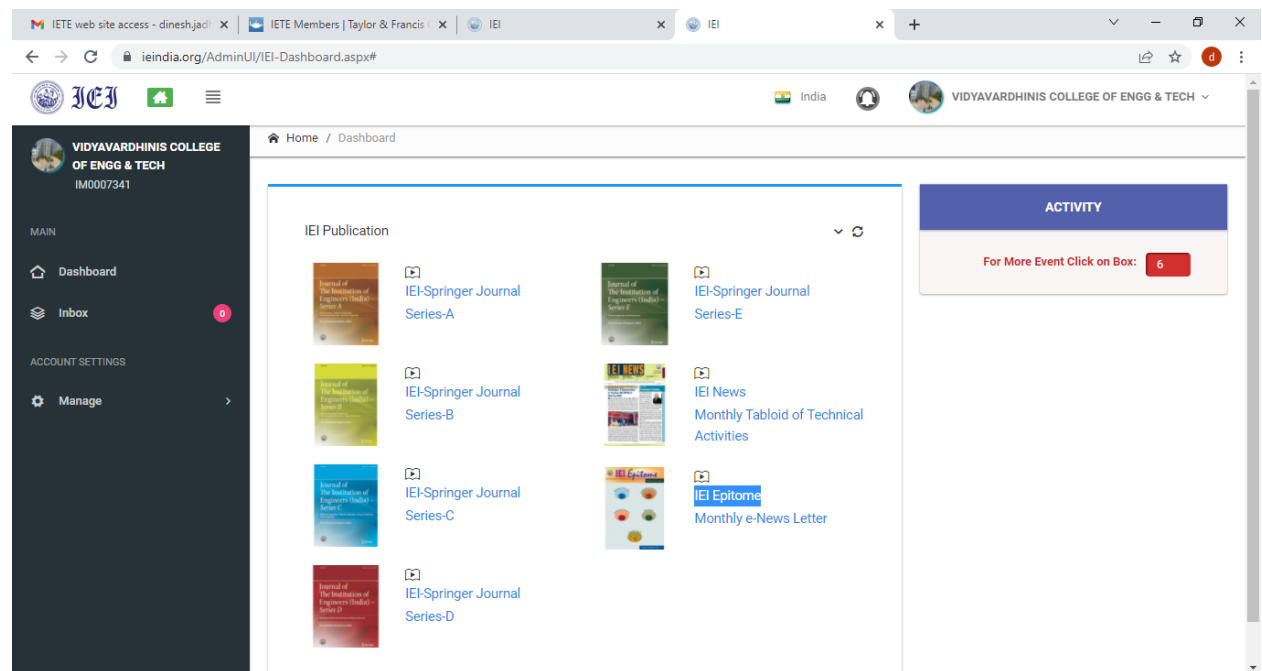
IETE web site access - dinesh.jadh
IETE Members | Taylor & Francis
IEI
IEI
ieindia.org/AdminUI/IEI-Dashboard.aspx#

IEI
India
VIDYAVARDHINIS COLLEGE OF ENGG & TECH

VIDYAVARDHINIS COLLEGE OF ENGG & TECH
IM0007341

MAIN
Dashboard
Inbox 0

ACCOUNT SETTINGS
Manage

Home / Dashboard

IEI Publication

IEI-Springer Journal Series-A

IEI-Springer Journal Series-E

IEI-Springer Journal Series-B

IEI News
Monthly Tabloid of Technical Activities

IEI-Springer Journal Series-C

IEI Epitome
Monthly e-News Letter

IEI-Springer Journal Series-D

ACTIVITY
For More Event Click on Box: 6